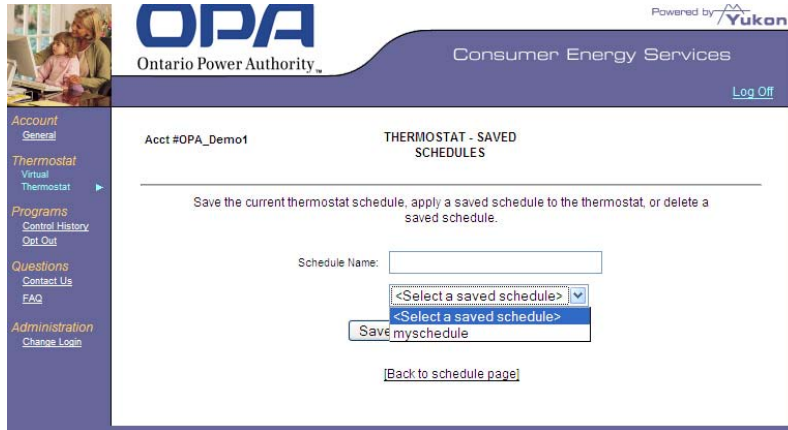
OPA
Ontario Power Authority™

Powered by Yukon

Consumer Energy Services

Log Off

Account
General
Thermostat
Virtual Thermostat ►
Programs
Control History
Opt Out
Questions
Contact Us
FAQ
Administration
Change Login

Acct #OPA_Demo1

THERMOSTAT - SAVED SCHEDULES

Save the current thermostat schedule, apply a saved schedule to the thermostat, or delete a saved schedule.

Schedule Name:

<Select a saved schedule>
<Select a saved schedule>
myschedule

Save

[Back to schedule page]